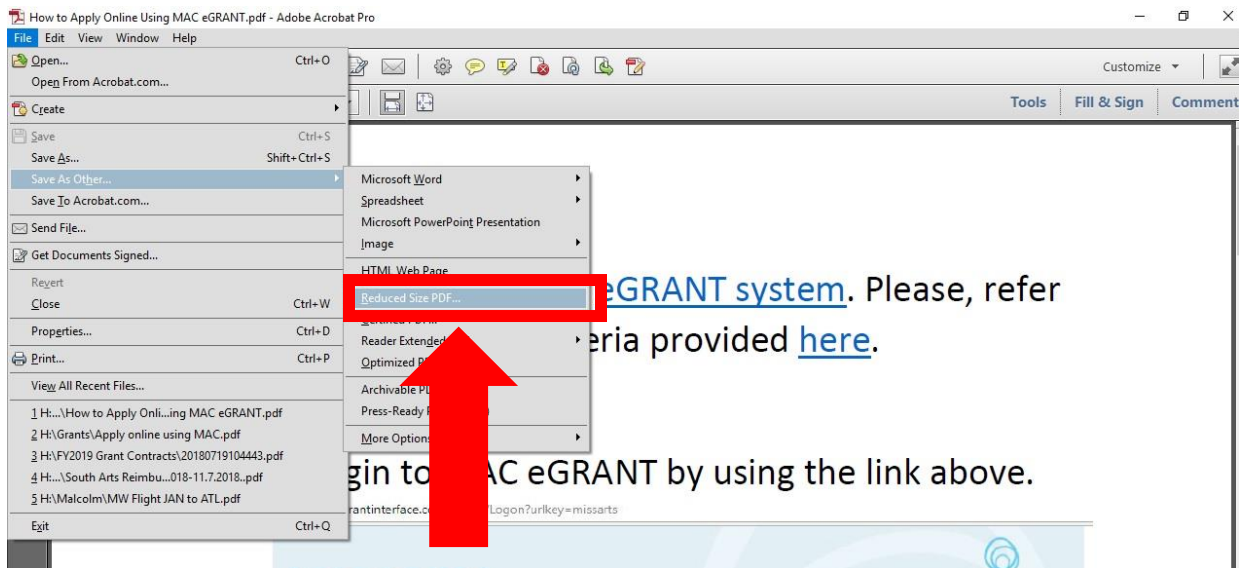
How to Apply Online Using MAC eGRANT.pdf - Adobe Acrobat Pro

File Edit View Window Help

Customize

Tools Fill & Sign Comment

Open... Ctrl+O
Open From Acrobat.com...
Create
Save Ctrl+S
Save As... Shift+Ctrl+S
Save As Other...
Save To Acrobat.com...
Send File...
Get Documents Signed...
Revert
Close Ctrl+W
Properties... Ctrl+D
Print... Ctrl+P
View All Recent Files...
1 H:...\How to Apply Onli...ing MAC eGRANT.pdf
2 H:\Grants\Apply online using MAC.pdf
3 H:\FY2019 Grant Contracts\20180719104443.pdf
4 H:...\South Arts Reimbu...018-11.7.2018..pdf
5 H:\Malcolm\MW Flight JAN to ATL.pdf
Exit Ctrl+Q

Microsoft Word
Spreadsheet
Microsoft PowerPoint Presentation
Image
HTML Web Page
Reduced Size PDF...
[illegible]
Reader Extended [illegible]
Optimized P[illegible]
Archivable P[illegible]
Press-Ready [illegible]
More Options

eGRANT system. Please, refer
eria provided here.

gin to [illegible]AC eGRANT by using the link above.
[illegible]rantinterface.c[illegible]/Logon?urlkey=missarts